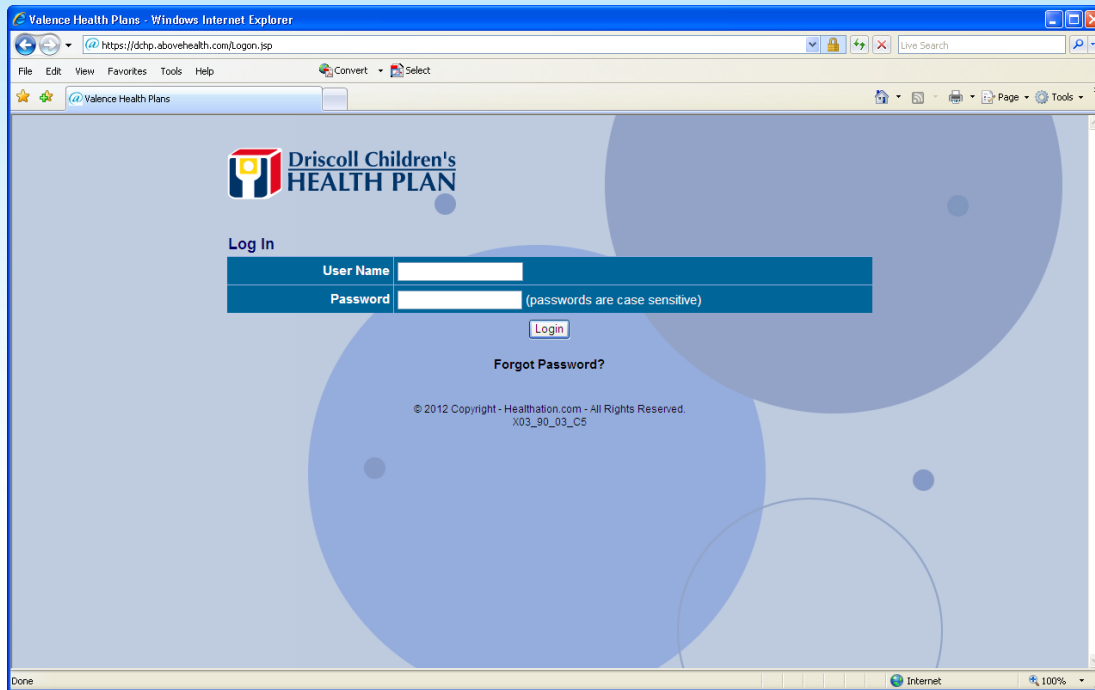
Valence Health Plans - Windows Internet Explorer

https://dchp.abovehealth.com/Logon.jsp

Live Search

File Edit View Favorites Tools Help

Convert Select

Valence Health Plans

Page Tools

Driscoll Children's HEALTH PLAN

Log In

| User Name | |
|---|---|
| Password | (passwords are case sensitive) |

Login

Forgot Password?

© 2012 Copyright - Healthation.com - All Rights Reserved.
X03_90_03_C5

Done

Internet

100%